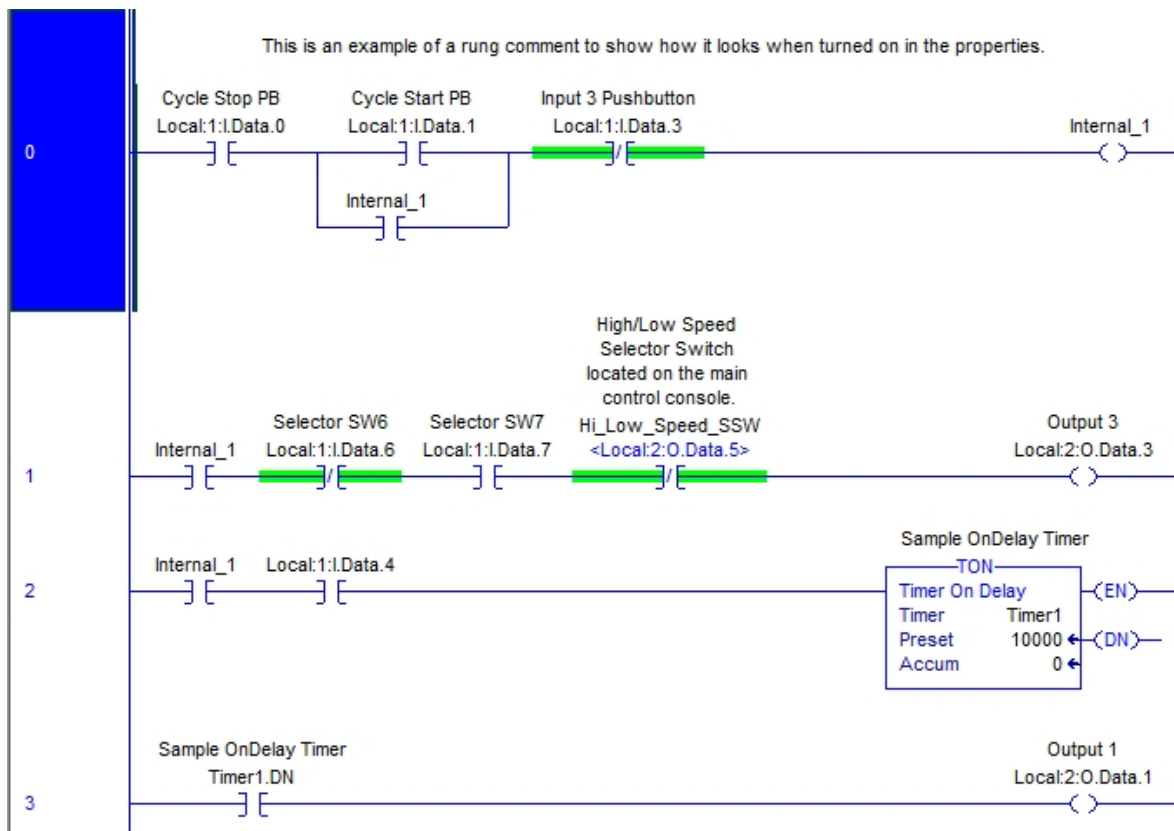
This is an example of a rung comment to show how it looks when turned on in the properties.

0

Cycle Stop PB
Local:1:I.Data.0

Cycle Start PB
Local:1:I.Data.1

Internal_1

Input 3 Pushbutton
Local:1:I.Data.3

Internal_1

1

Internal_1

Selector SW6
Local:1:I.Data.6

Selector SW7
Local:1:I.Data.7

High/Low Speed Selector Switch located on the main control console.
Hi_Low_Speed_SSW
<Local:2:O.Data.5>

Output 3
Local:2:O.Data.3

2

Internal_1

Local:1:I.Data.4

Sample OnDelay Timer
TON
Timer On Delay
Timer Timer1
Preset 10000
Accum 0
EN
DN

3

Sample OnDelay Timer
Timer1.DN

Output 1
Local:2:O.Data.1